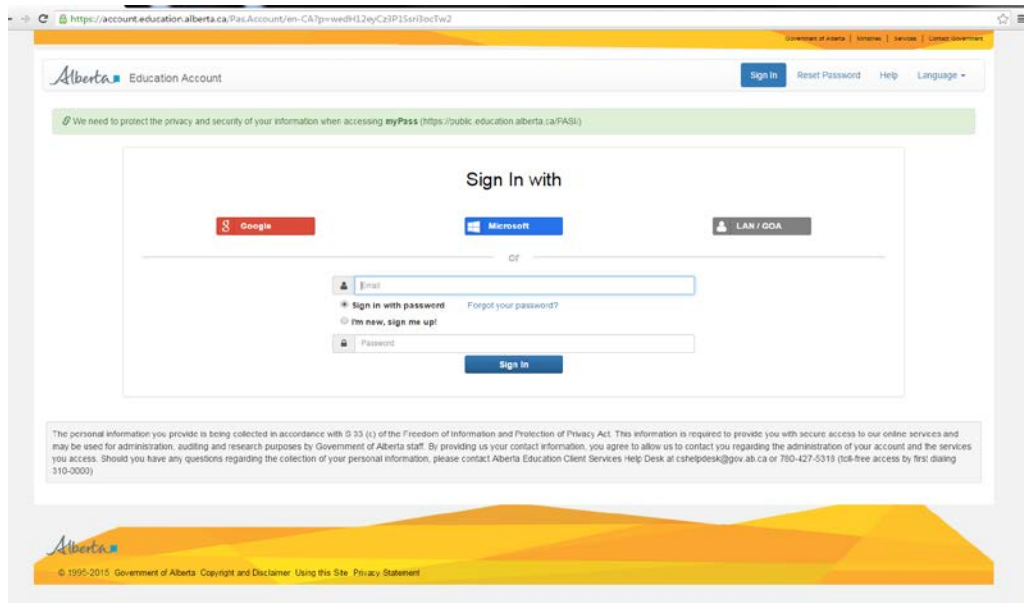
https://account.education.alberta.ca/Pas.Account/en-CA?p=wedH12eyCz3P15sri3ocTw2

Government of Alberta | Ministries | Services | Contact Government

Alberta Education Account

Sign In Reset Password Help Language

We need to protect the privacy and security of your information when accessing myPass (https://public.education.alberta.ca/PASI/)

Sign In with

Google

Microsoft

LAN / GOA

or

Email

Sign in with password

Forgot your password?

I'm new, sign me up!

Password

Sign In

The personal information you provide is being collected in accordance with S 33 (c) of the Freedom of Information and Protection of Privacy Act. This information is required to provide you with secure access to our online services and may be used for administration, auditing and research purposes by Government of Alberta staff. By providing us your contact information, you agree to allow us to contact you regarding the administration of your account and the services you access. Should you have any questions regarding the collection of your personal information, please contact Alberta Education Client Services Help Desk at cshelpdesk@gov.ab.ca or 780-427-5318 (toll-free access by first dialing 310-0000)

Alberta

© 1995-2015 Government of Alberta Copyright and Disclaimer Using this Site Privacy Statement